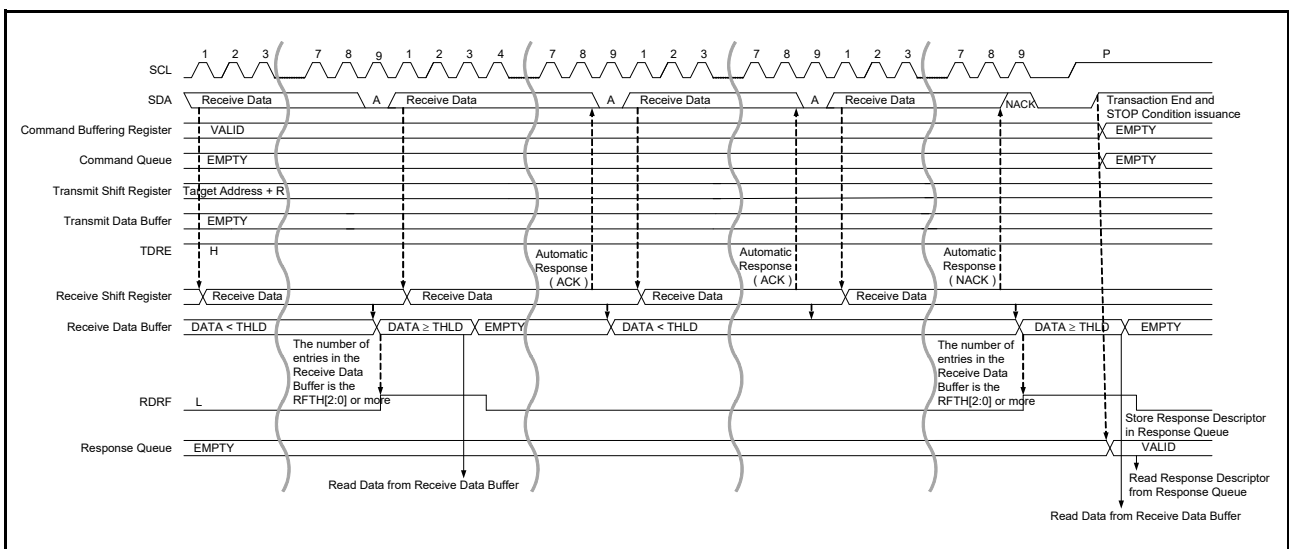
SCL
1 2 3 7 8 9 1 2 3 4 7 8 9 1 2 3 7 8 9 1 2 3 7 8 9 P

SDA
Receive Data A Receive Data A Receive Data A Receive Data NACK Transaction End and STOP Condition issuance

Command Buffering Register
VALID EMPTY

Command Queue
EMPTY EMPTY

Transmit Shift Register
Target Address + R

Transmit Data Buffer
EMPTY

TDRE
H

Automatic Response ( ACK )

Automatic Response ( ACK )

Automatic Response ( NACK )

Receive Shift Register
Receive Data Receive Data Receive Data Receive Data

Receive Data Buffer
DATA < THLD DATA $\geq$ THLD EMPTY DATA < THLD DATA $\geq$ THLD EMPTY

The number of entries in the Receive Data Buffer is the RFTH[2:0] or more

The number of entries in the Receive Data Buffer is the RFTH[2:0] or more

RDRF
L

Store Response Descriptor in Response Queue

Response Queue
EMPTY VALID

Read Data from Receive Data Buffer

Read Response Descriptor from Response Queue

Read Data from Receive Data Buffer